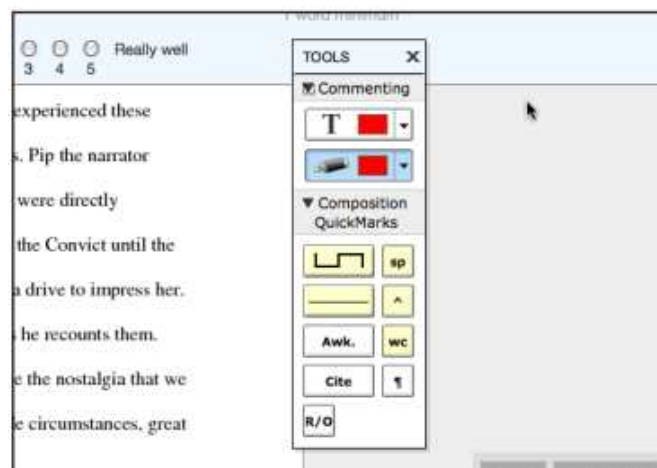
1 word minimum

3 4 5 Really well

experienced these

. Pip the narrator

were directly

the Convict until the

a drive to impress her.

he recounts them.

e the nostalgia that we

e circumstances, great

TOOLS ×

Commenting

T

Composition QuickMarks

sp

^

Awk.

wc

Cite

¶

R/O